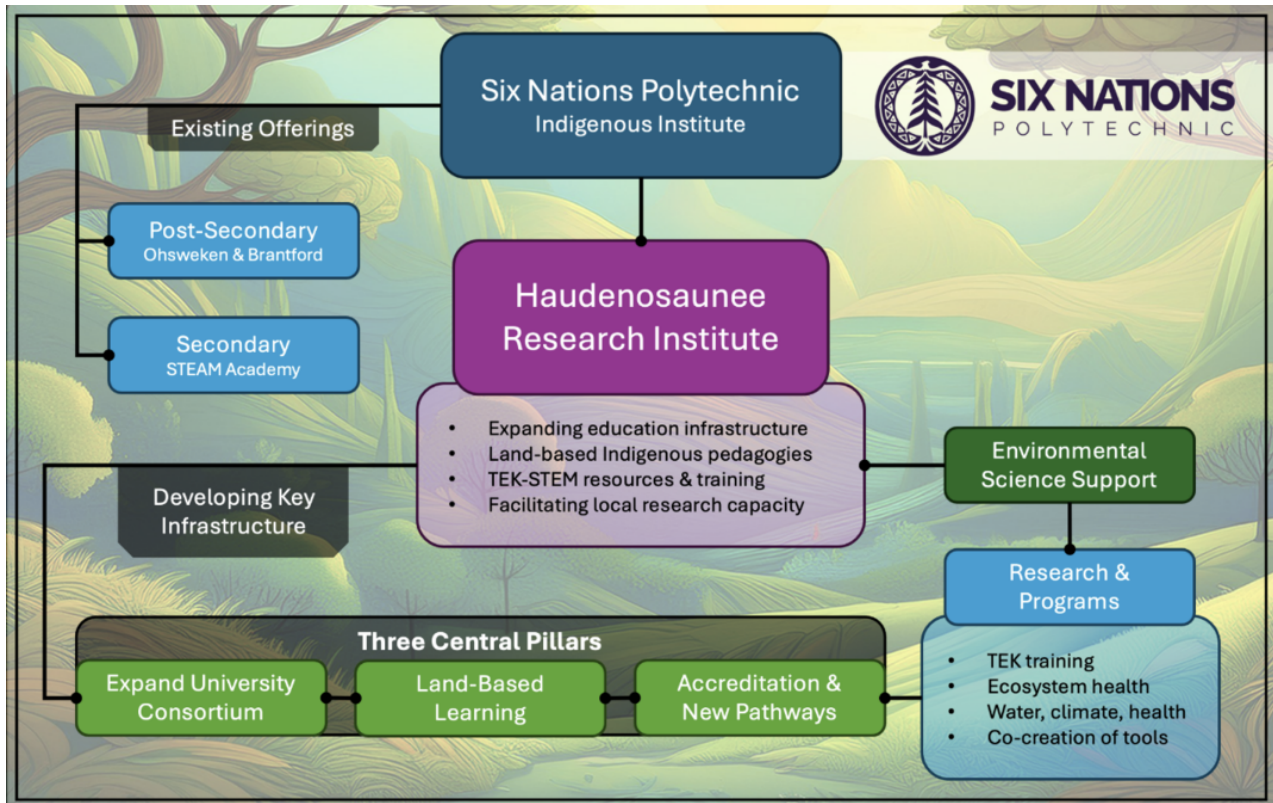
Six Nations Polytechnic
Indigenous Institute

SIX NATIONS
POLYTECHNIC

Existing Offerings

Post-Secondary
Ohsweken & Brantford

Secondary
STEAM Academy

Haudenosaunee Research Institute

- Expanding education infrastructure
- Land-based Indigenous pedagogies
- TEK-STEM resources & training
- Facilitating local research capacity

Environmental Science Support

Research & Programs

- TEK training
- Ecosystem health
- Water, climate, health
- Co-creation of tools

Developing Key Infrastructure

Three Central Pillars

Expand University Consortium

Land-Based Learning

Accreditation & New Pathways